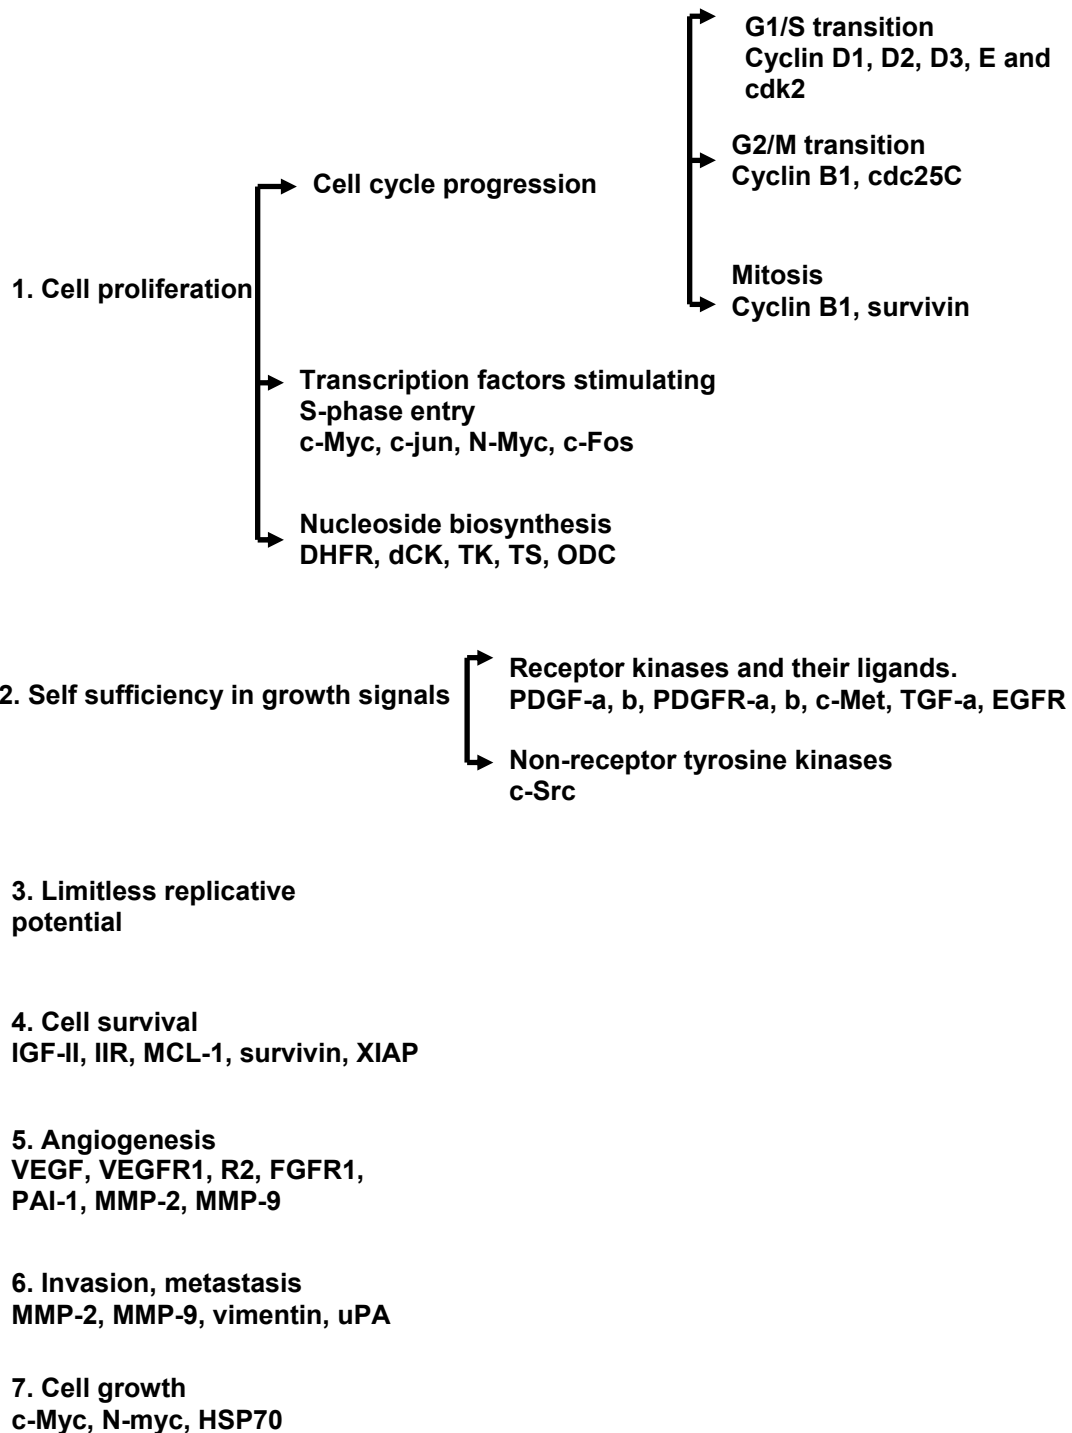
G1/S transition
Cyclin D1, D2, D3, E and cdk2

G2/M transition
Cyclin B1, cdc25C

Cell cycle progression

1. Cell proliferation

Mitosis
Cyclin B1, survivin

Transcription factors stimulating S-phase entry
c-Myc, c-jun, N-Myc, c-Fos

Nucleoside biosynthesis
DHFR, dCK, TK, TS, ODC

2. Self sufficiency in growth signals

Receptor kinases and their ligands.
PDGF-a, b, PDGFR-a, b, c-Met, TGF-a, EGFR

Non-receptor tyrosine kinases
c-Src

3. Limitless replicative potential

4. Cell survival
IGF-II, IIR, MCL-1, survivin, XIAP

5. Angiogenesis
VEGF, VEGFR1, R2, FGFR1, PAI-1, MMP-2, MMP-9

6. Invasion, metastasis
MMP-2, MMP-9, vimentin, uPA

7. Cell growth
c-Myc, N-myc, HSP70